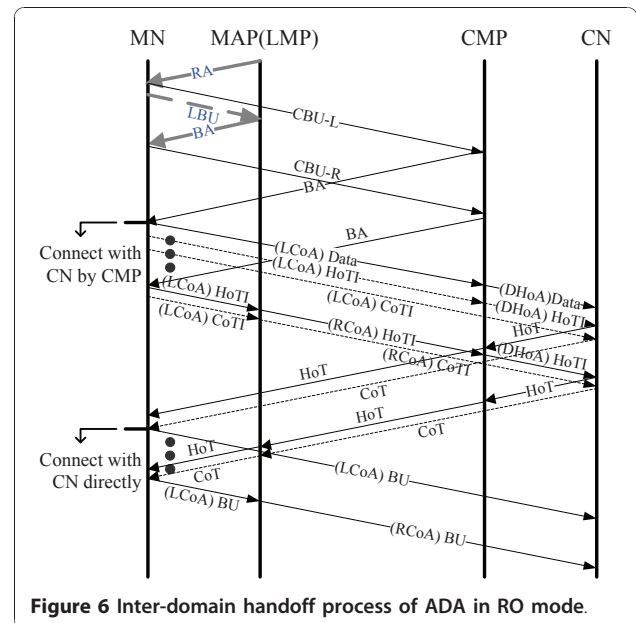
MN MAP(LMP) CMP CN

RA

CBU-L

LBU

BA

CBU-R

BA

BA

Connect with CN by CMP

(LCoA) Data

(LCoA) HoTI

(LCoA) HoTI

(LCoA) CoTI

(DHoA) Data

(DHoA) HoTI

(LCoA) CoTI

(RCoA) HoTI

HoT

(RCoA) CoTI

(DHoA) HoTI

HoT

CoT

HoT

HoT

CoT

Connect with CN directly

HoT

CoT

(LCoA) BU

(LCoA) BU

(RCoA) BU

Figure 6 Inter-domain handoff process of ADA in RO mode.